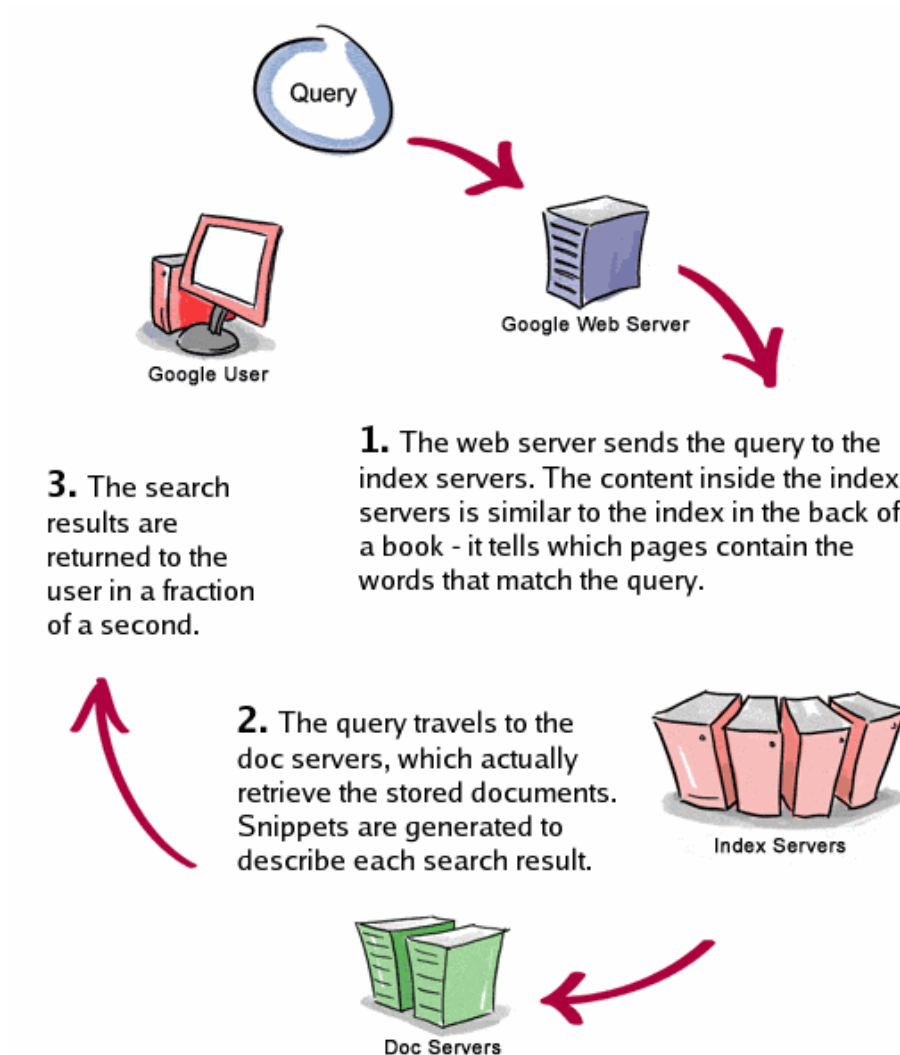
Query

Google Web Server

Google User

1. The web server sends the query to the index servers. The content inside the index servers is similar to the index in the back of a book - it tells which pages contain the words that match the query.

3. The search results are returned to the user in a fraction of a second.

2. The query travels to the doc servers, which actually retrieve the stored documents. Snippets are generated to describe each search result.

Index Servers

Doc Servers